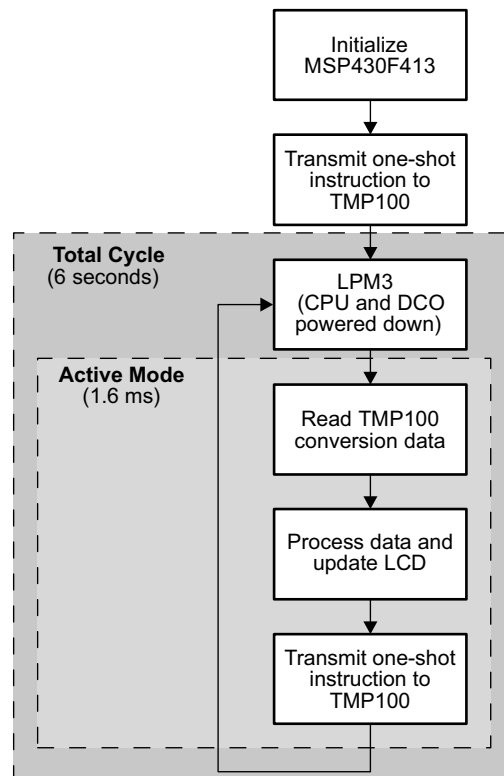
Initialize MSP430F413

Transmit one-shot instruction to TMP100

Total Cycle
(6 seconds)

LPM3
(CPU and DCO powered down)

Active Mode
(1.6 ms)

Read TMP100 conversion data

Process data and update LCD

Transmit one-shot instruction to TMP100